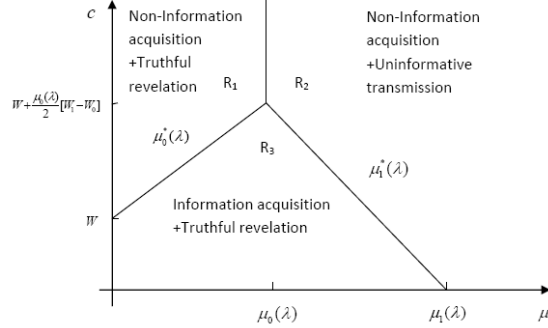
$c$

Non-Information acquisition +Truthful revelation

$R_1$

$R_2$

Non-Information acquisition +Uninformative transmission

$W+\frac{\mu_0(\lambda)}{2}[W_1-W_0]$

$\mu_0^*(\lambda)$

$R_3$

$\mu_1^*(\lambda)$

$W$

Information acquisition +Truthful revelation

$\mu_0(\lambda)$

$\mu_1(\lambda)$

$\mu$